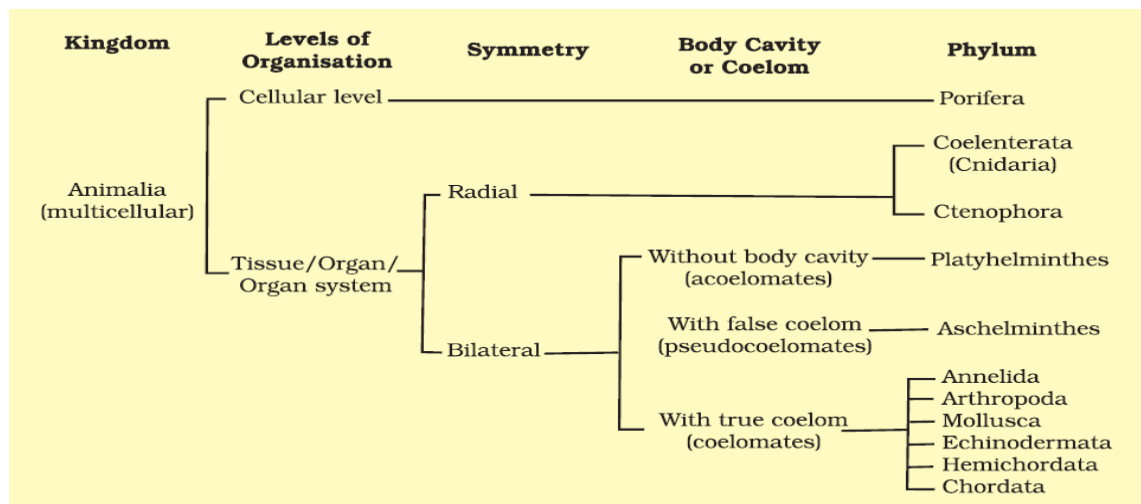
Kingdom

Levels of Organisation

Symmetry

Body Cavity or Coelom

Phylum

Animalia (multicellular)

Cellular level

Porifera

Tissue/Organ/ Organ system

Radial

Coelenterata (Cnidaria)

Ctenophora

Bilateral

Without body cavity (acoelomates)

Platyhelminthes

With false coelom (pseudocoelomates)

Aschelminthes

With true coelom (coelomates)

Annelida

Arthropoda

Mollusca

Echinodermata

Hemichordata

Chordata